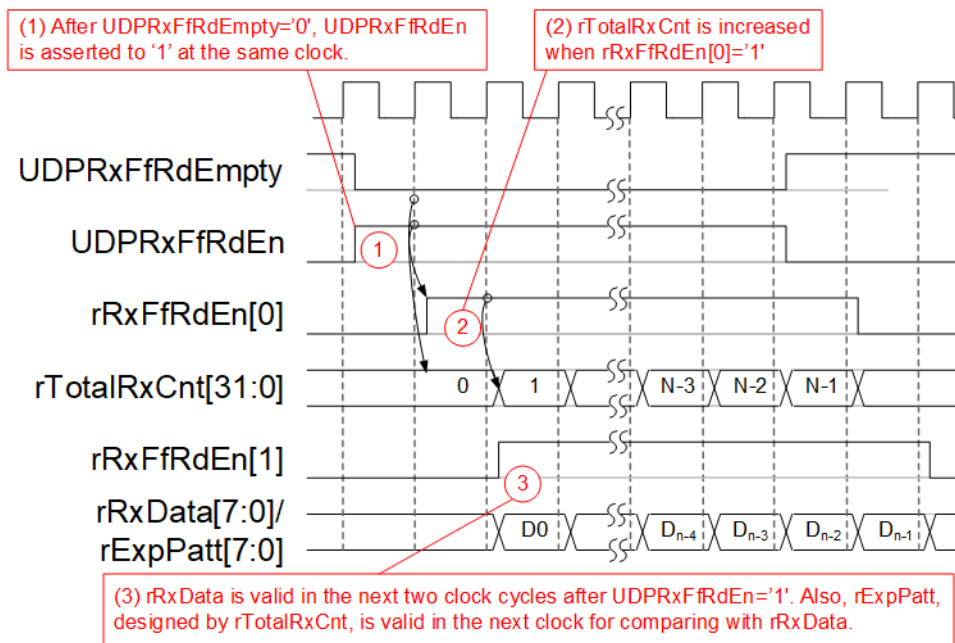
(1) After UDPRxFfRdEmpty='0', UDPRxFfRdEn is asserted to '1' at the same clock.

(2) rTotalRxCnt is increased when rRxFfRdEn[0]='1'

UDPRxFfRdEmpty

UDPRxFfRdEn

1

rRxFfRdEn[0]

2

rTotalRxCnt[31:0]

0

1

N-3

N-2

N-1

rRxFfRdEn[1]

3

rRxData[7:0]/
rExpPatt[7:0]

D0

$D_{n-4}$

$D_{n-3}$

$D_{n-2}$

$D_{n-1}$

(3) rRxData is valid in the next two clock cycles after UDPRxFfRdEn='1'. Also, rExpPatt, designed by rTotalRxCnt, is valid in the next clock for comparing with rRxData.